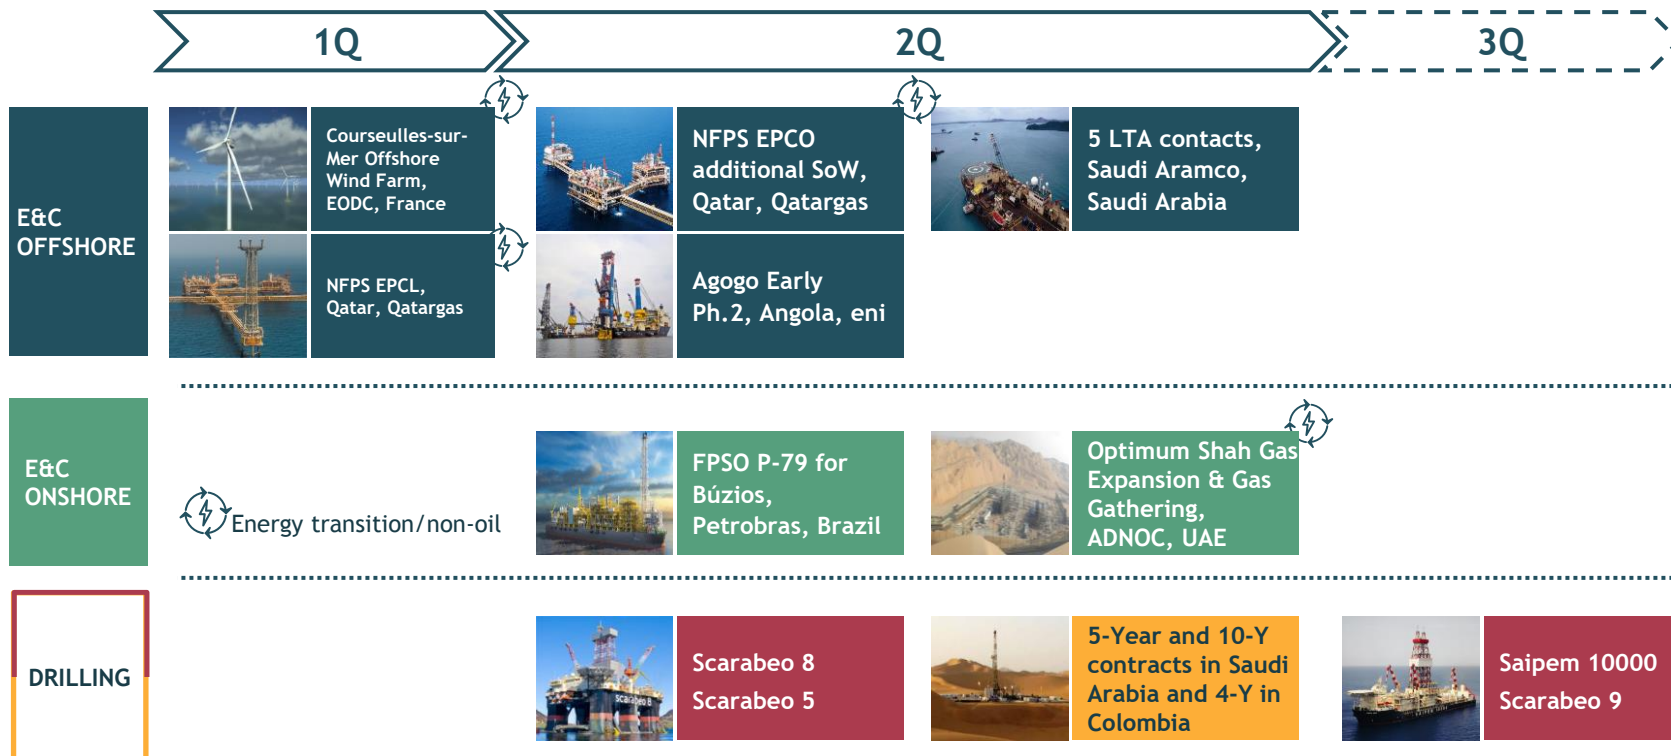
1Q

2Q

3Q

E&C OFFSHORE

Courseulles-sur-Mer Offshore Wind Farm, EODC, France

NFPS EPCL, Qatar, Qatargas

NFPS EPCO additional SoW, Qatar, Qatargas

Agogo Early Ph.2, Angola, eni

5 LTA contacts, Saudi Aramco, Saudi Arabia

E&C ONSHORE

Energy transition/non-oil

FPSO P-79 for Búzios, Petrobras, Brazil

Optimum Shah Gas Expansion & Gas Gathering, ADNOC, UAE

DRILLING

Scarabeo 8
Scarabeo 5

5-Year and 10-Y contracts in Saudi Arabia and 4-Y in Colombia

Saipem 10000
Scarabeo 9